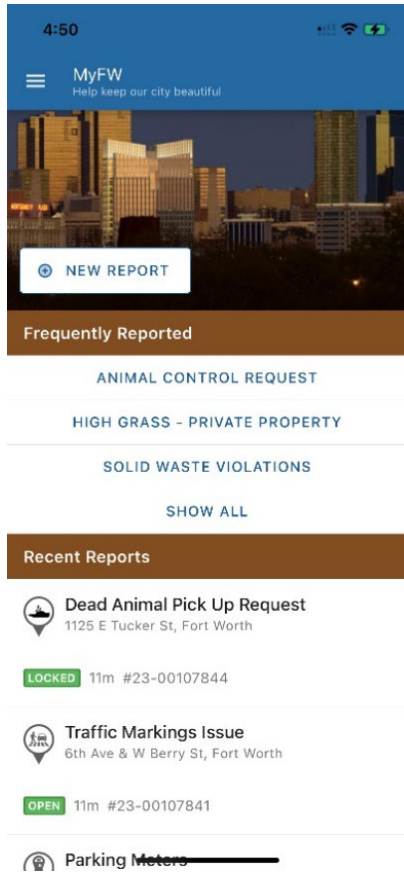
4:50

MyFW
Help keep our city beautiful

NEW REPORT

Frequently Reported

ANIMAL CONTROL REQUEST

HIGH GRASS - PRIVATE PROPERTY

SOLID WASTE VIOLATIONS

SHOW ALL

Recent Reports

Dead Animal Pick Up Request
1125 E Tucker St, Fort Worth

LOCKED 11m #23-00107844

Traffic Markings Issue
6th Ave & W Berry St, Fort Worth

OPEN 11m #23-00107841

Parking Meters